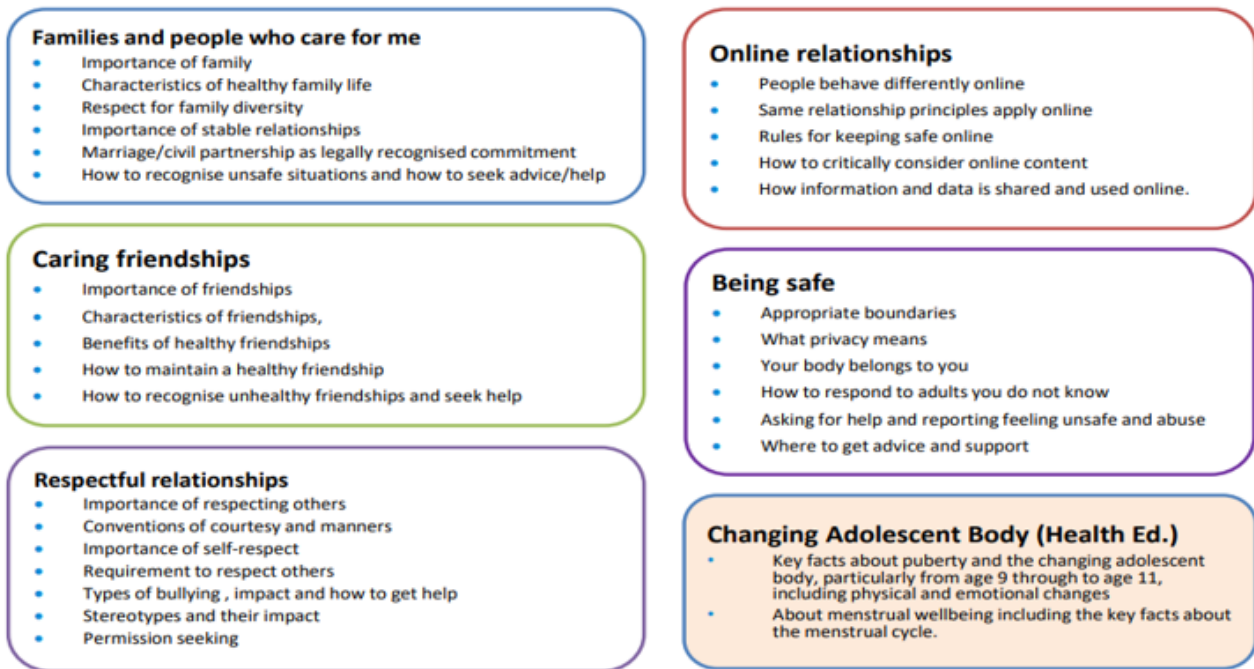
Families and people who care for me
- Importance of family
- Characteristics of healthy family life
- Respect for family diversity
- Importance of stable relationships
- Marriage/civil partnership as legally recognised commitment
- How to recognise unsafe situations and how to seek advice/help

Caring friendships
- Importance of friendships
- Characteristics of friendships,
- Benefits of healthy friendships
- How to maintain a healthy friendship
- How to recognise unhealthy friendships and seek help

Respectful relationships
- Importance of respecting others
- Conventions of courtesy and manners
- Importance of self-respect
- Requirement to respect others
- Types of bullying , impact and how to get help
- Stereotypes and their impact
- Permission seeking

Online relationships
- People behave differently online
- Same relationship principles apply online
- Rules for keeping safe online
- How to critically consider online content
- How information and data is shared and used online.

Being safe
- Appropriate boundaries
- What privacy means
- Your body belongs to you
- How to respond to adults you do not know
- Asking for help and reporting feeling unsafe and abuse
- Where to get advice and support

Changing Adolescent Body (Health Ed.)
- Key facts about puberty and the changing adolescent body, particularly from age 9 through to age 11, including physical and emotional changes
- About menstrual wellbeing including the key facts about the menstrual cycle.